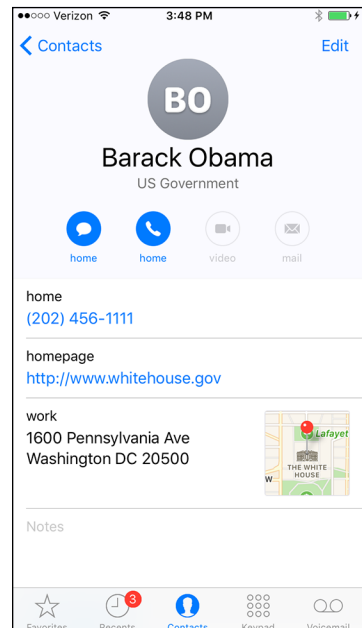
●●○○○ Verizon 3:48 PM

Contacts
Edit

BO

Barack Obama
US Government

home
home
video
mail

home
(202) 456-1111

homepage
http://www.whitehouse.gov

work
1600 Pennsylvania Ave
Washington DC 20500

Lafayet
THE WHITE HOUSE
W

Notes

Favorites
3
Recents
Contacts
Keypad
Voicemail